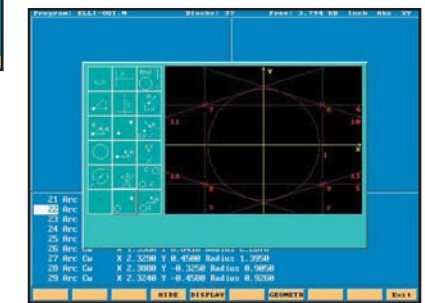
Program: ELLI-001.M Blocks: 37 Free: 3,794 KB Inch Abs XY

End

21 Arc
22 Arc
23 Arc
24 Arc
25 Arc
26 Arc Cw X 2.3800 Y 0.9500 Radius 1.1650
27 Arc Cw X 2.3290 Y 0.4500 Radius 1.3950
28 Arc Cw X 2.3000 Y -0.3250 Radius 0.9050
29 Arc Cw X 2.3240 Y -0.4500 Radius 0.9260

HIDE DISPLAY GEOMETR Exit